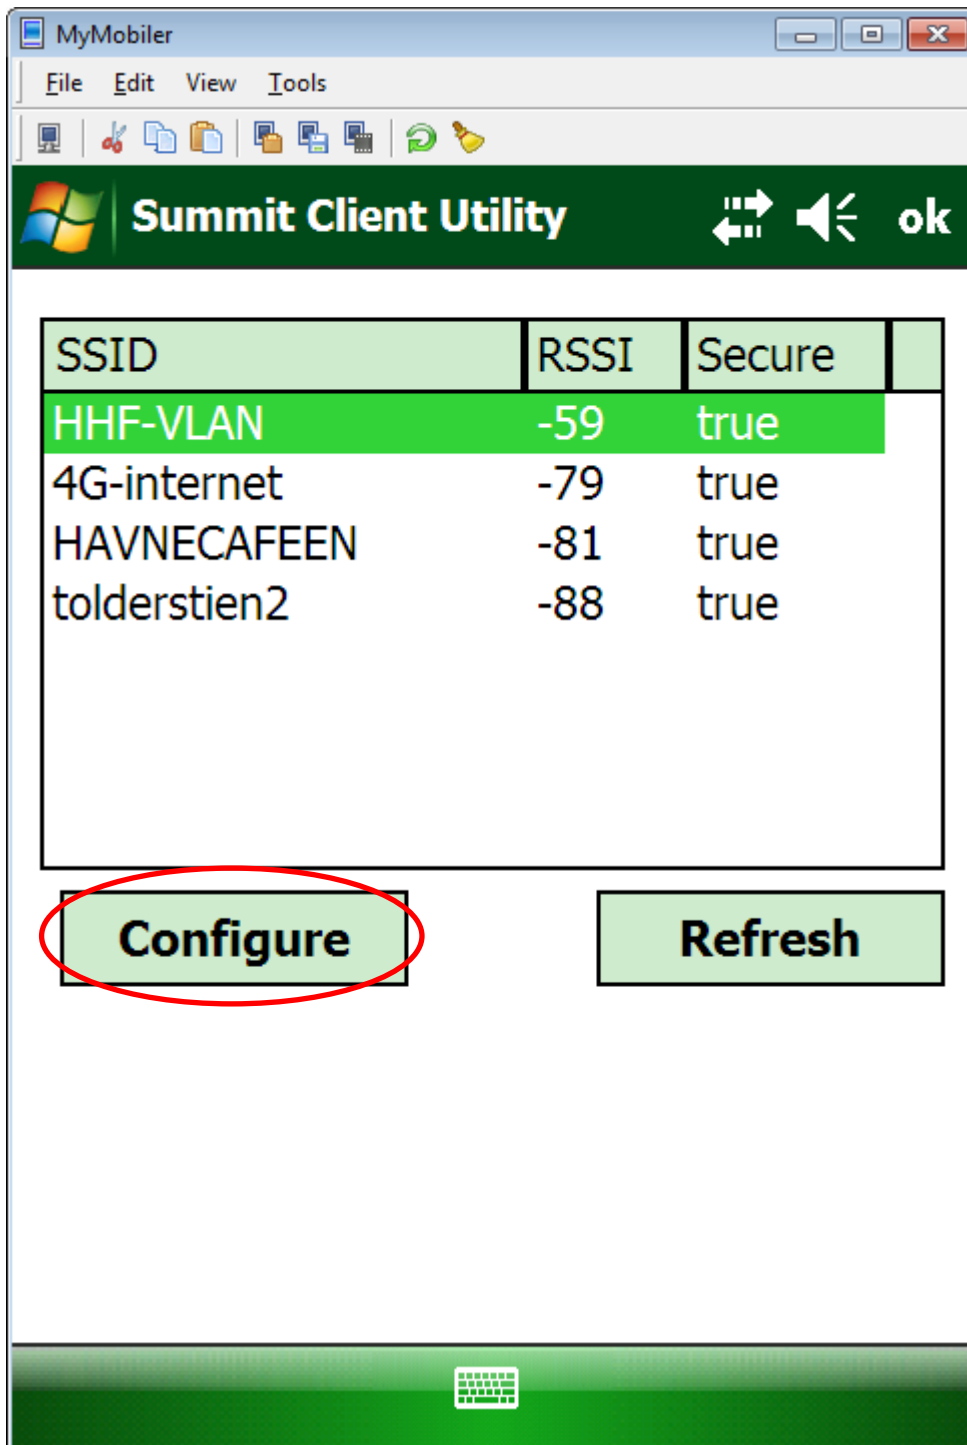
MyMobiler

File Edit View Tools

Summit Client Utility ok

| SSID | RSSI | Secure |
|---|---|---|
| HHF-VLAN | -59 | true |
| 4G-internet | -79 | true |
| HAVNECAFEEN | -81 | true |
| tolderstien2 | -88 | true |

Configure

Refresh